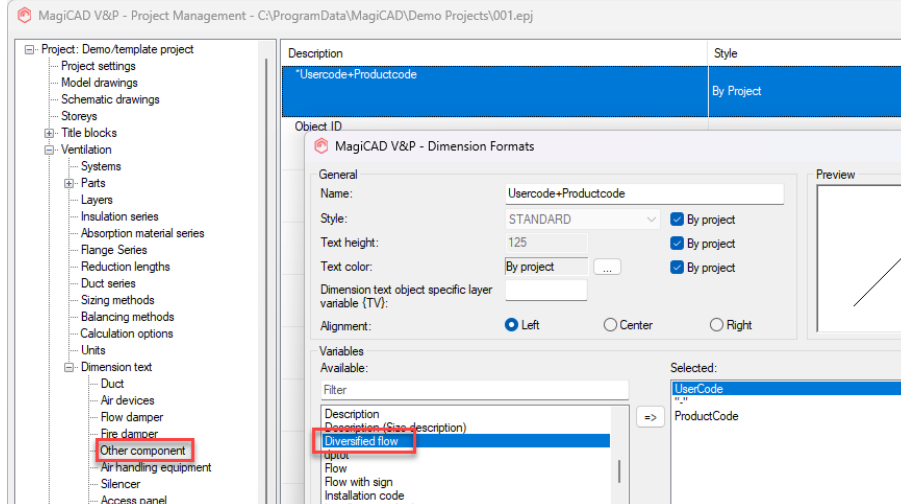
MagiCAD V&P - Project Management - C:\ProgramData\MagiCAD\Demo Projects\001.epj

Project: Demo/template project
Project settings
Model drawings
Schematic drawings
Storeys
Title blocks
Ventilation
Systems
Parts
Layers
Insulation series
Absorption material series
Flange Series
Reduction lengths
Duct series
Sizing methods
Balancing methods
Calculation options
Units
Dimension text
Duct
Air devices
Flow damper
Fire damper
Other component
Air handling equipment
Silencer
Access panel

| Description | Style |
|---|---|
| *Usercode+Productcode | By Project |

Object ID

MagiCAD V&P - Dimension Formats

General
Name: Usercode+Productcode
Style: STANDARD
By project
Text height: 125
By project
Text color: By project ...
By project
Dimension text object specific layer variable {TV}:
Alignment: Left Center Right

Preview

Variables
Available:
Filter
Description
Description (Size description)
Diversified flow
dptot
Flow
Flow with sign
Installation code
=>
Selected:
UserCode
"-"
ProductCode